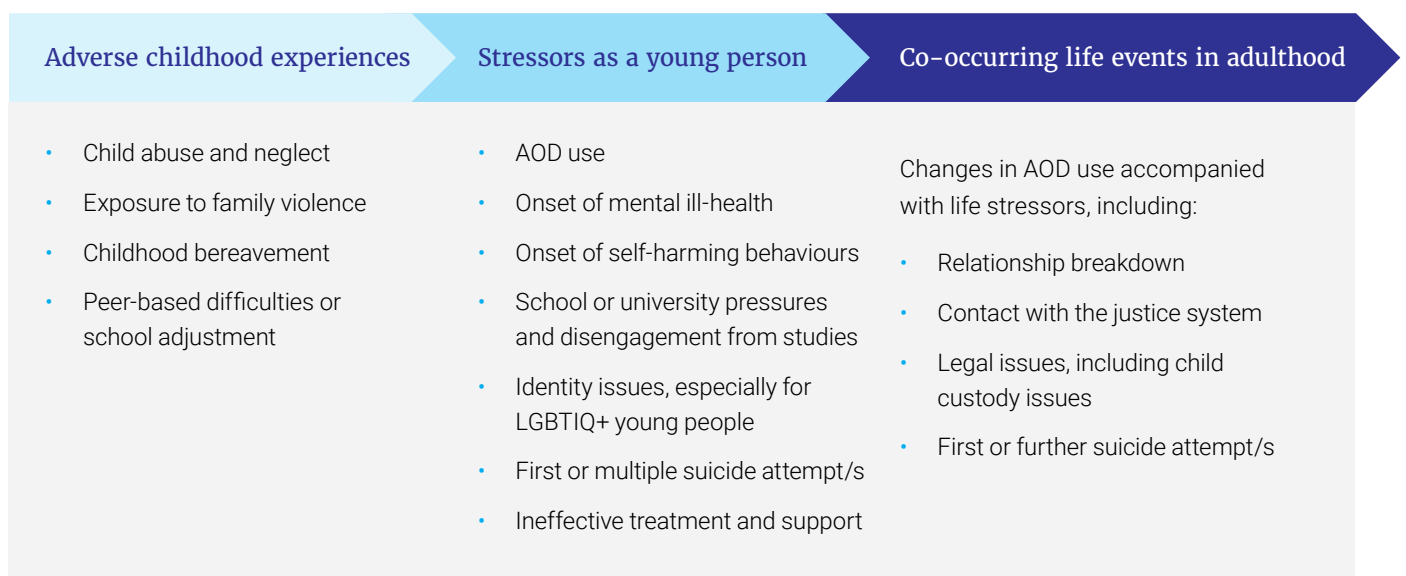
Adverse childhood experiences

- Child abuse and neglect
- Exposure to family violence
- Childhood bereavement
- Peer-based difficulties or school adjustment

Stressors as a young person

- AOD use
- Onset of mental ill-health
- Onset of self-harming behaviours
- School or university pressures and disengagement from studies
- Identity issues, especially for LGBTIQ+ young people
- First or multiple suicide attempt/s
- Ineffective treatment and support

Co-occurring life events in adulthood

Changes in AOD use accompanied with life stressors, including:

- Relationship breakdown
- Contact with the justice system
- Legal issues, including child custody issues
- First or further suicide attempt/s